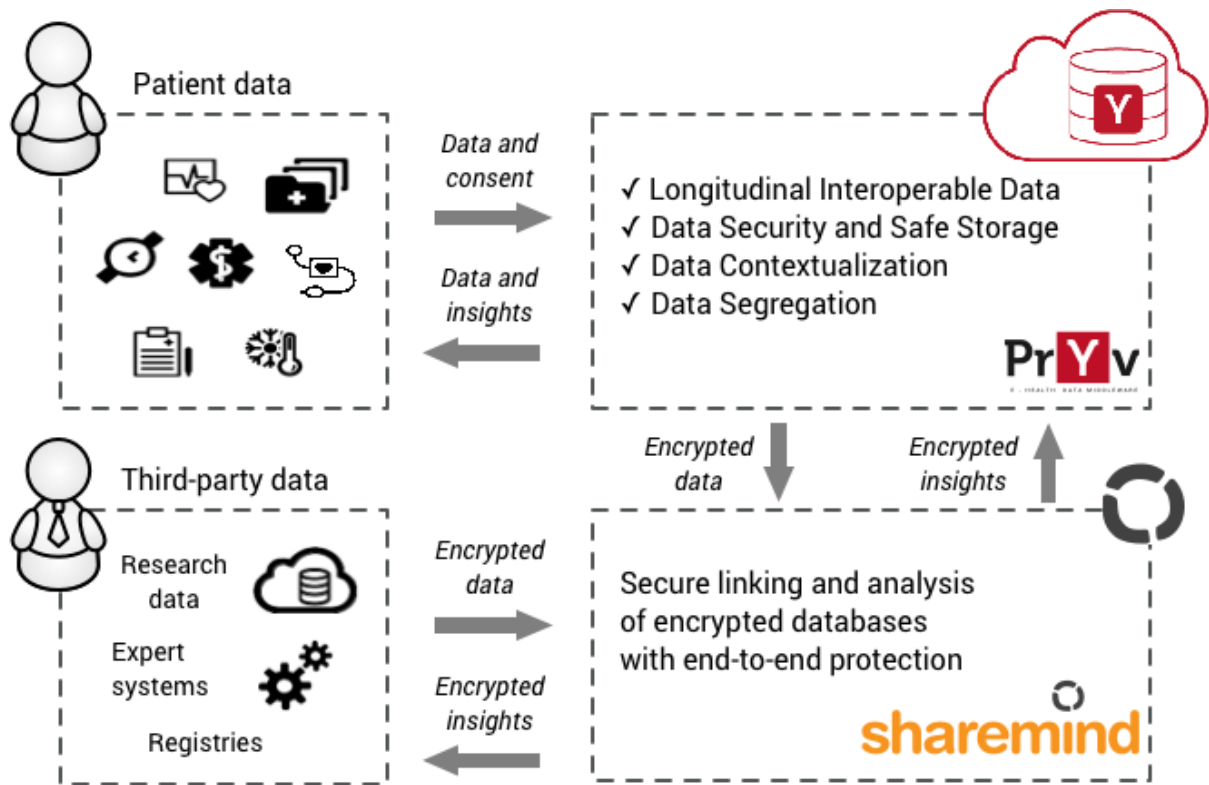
Patient data

Data and consent

Data and insights

Y

✓ Longitudinal Interoperable Data
✓ Data Security and Safe Storage
✓ Data Contextualization
✓ Data Segregation

PrYv
E - HEALTH DATA MIDDLEWARE

Encrypted data

Encrypted insights

Third-party data

Research data

Expert systems

Registries

Encrypted data

Encrypted insights

Secure linking and analysis of encrypted databases with end-to-end protection

sharemind